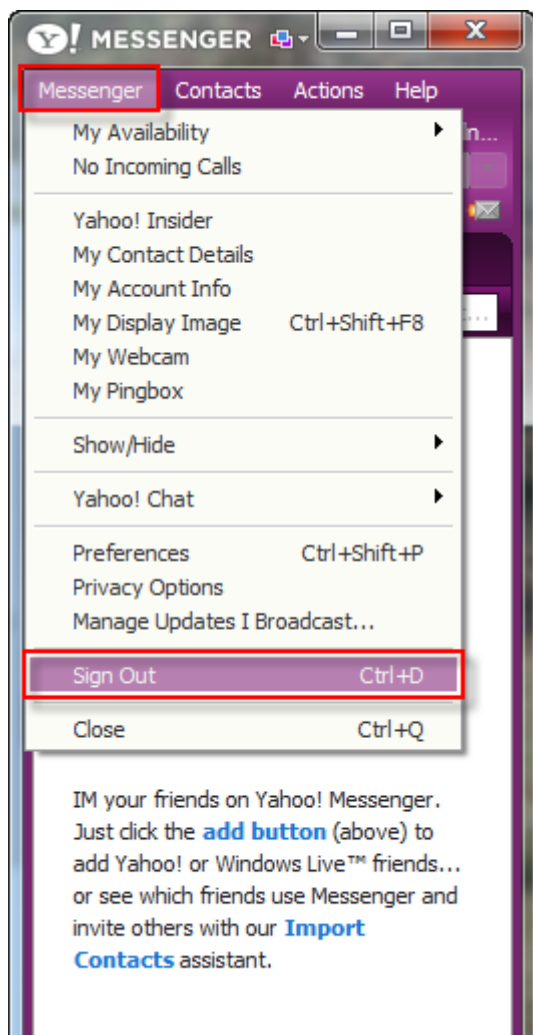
Y! MESSENGER

Messenger Contacts Actions Help

My Availability
No Incoming Calls

Yahoo! Insider
My Contact Details
My Account Info
My Display Image Ctrl+Shift+F8
My Webcam
My Pingbox

Show/Hide

Yahoo! Chat

Preferences Ctrl+Shift+P
Privacy Options
Manage Updates I Broadcast...

Sign Out Ctrl+D

Close Ctrl+Q

IM your friends on Yahoo! Messenger. Just click the add button (above) to add Yahoo! or Windows Live™ friends... or see which friends use Messenger and invite others with our Import Contacts assistant.